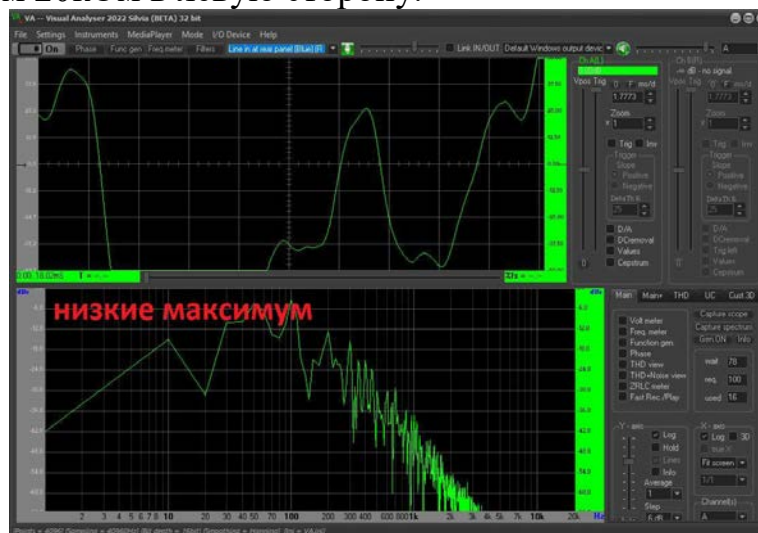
VA — Visual Analyser 2022 Silvia (BETA) 32 bit

File Settings Instruments MediaPlayer Mode I/O Device Help

On Phase Func gen Freq meter Filters Line in at rear panel (Blue) (R) Link IN/OUT Default Windows output devic A

Ch A(L) Vpos Trig 1,7773 Zoom x 1 Trig Inv Trigger Slope Positive Negative Delta Th.% 25 D/A DCremoval Values Cepstrum

Ch B(R) dB - no signal Vpos Trig 1,7773 Zoom x 1 Trig Inv Trigger Slope Positive Negative Delta Th.% 25 D/A DCremoval Trig left Values Cepstrum

низкие максимум

Main Main+ THD UC Cust 3D

Volt meter Freq. meter Function gen. Phase THD view THD+Noise view ZRLC meter Fast Rec./Play

Capture scope Capture spectrum Gen ON Info

wait 78 req. 100 used 16

Y - axis Log Hold Lines Info Average 1 Step 6 dB

X - axis Log 3D true X Fit screen 1/1 Channel(s) A

2 3 4 5 6 7 8 10 20 30 40 50 70 100 200 300 400 600 800 1k 2k 3k 4k 5k 7k 10k 20k Hz

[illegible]